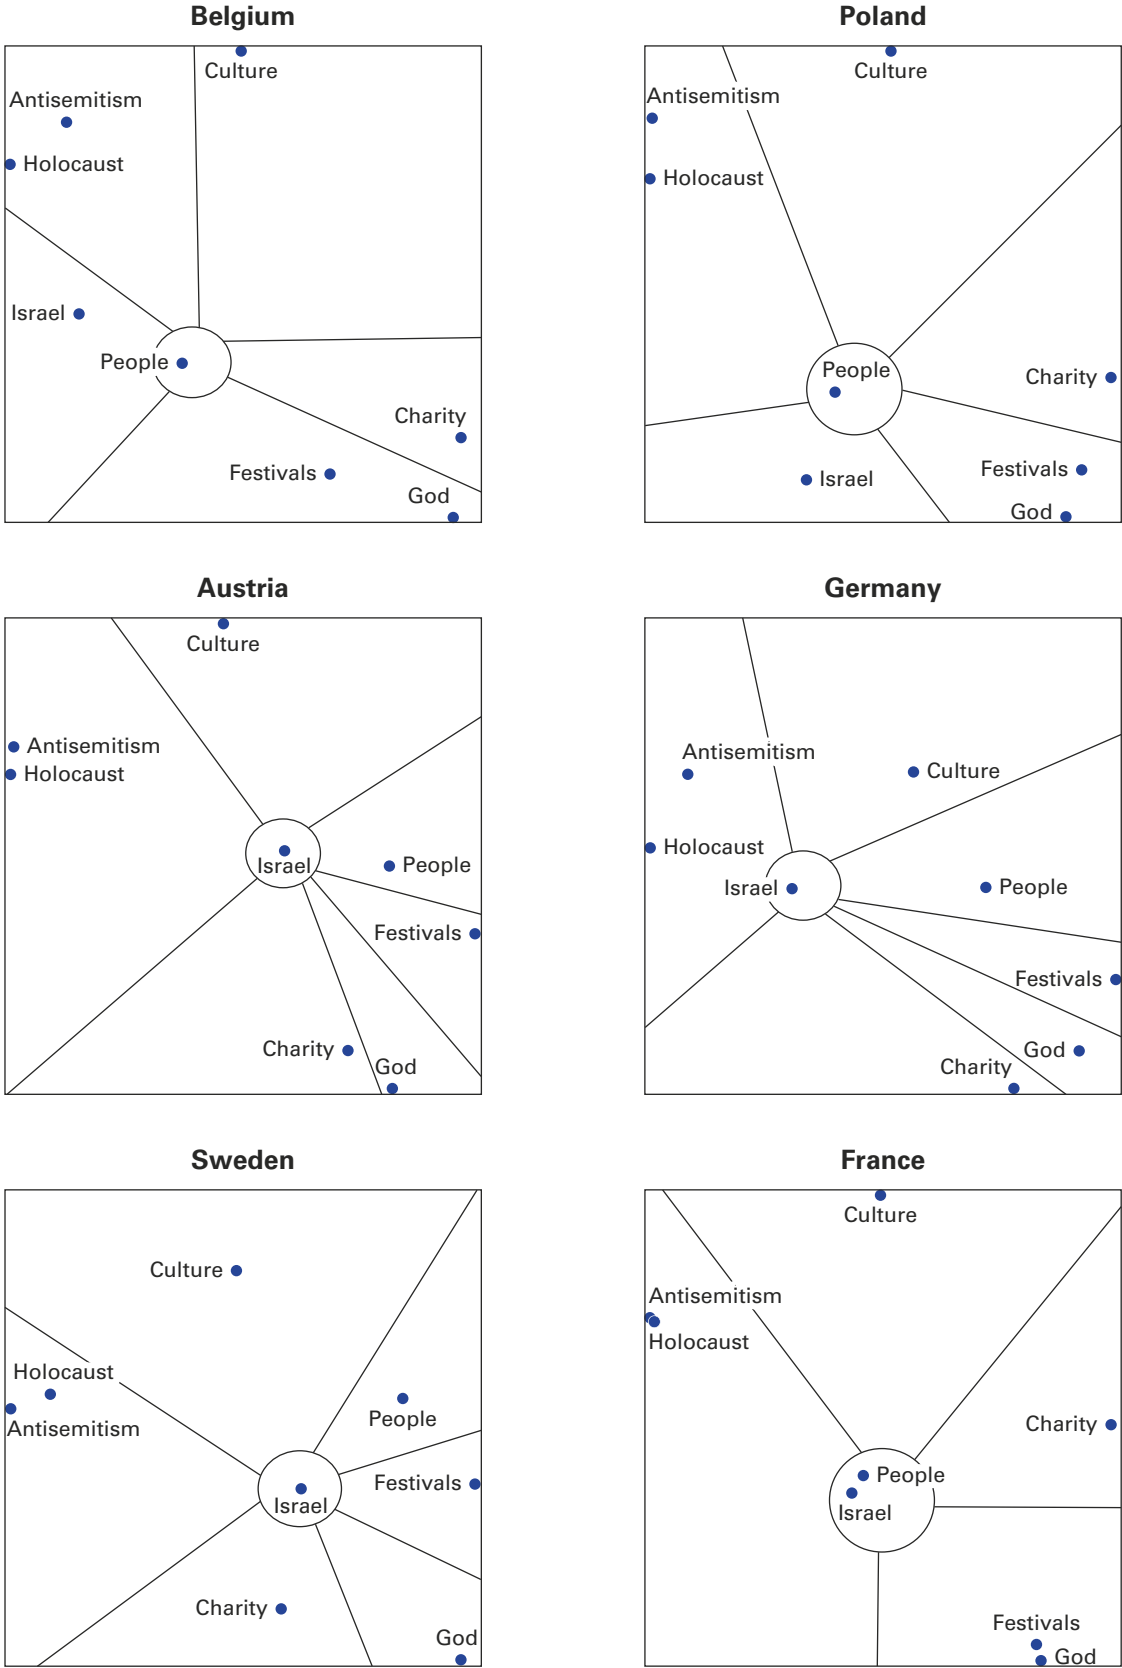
Belgium

Culture
Antisemitism
Holocaust
Israel
People
Charity
Festivals
God

Poland

Culture
Antisemitism
Holocaust
People
Charity
Festivals
Israel
God

Austria

Culture
Antisemitism
Holocaust
Israel
People
Festivals
Charity
God

Germany

Antisemitism
Culture
Holocaust
Israel
People
Festivals
God
Charity

Sweden

Culture
Holocaust
Antisemitism
People
Festivals
Israel
Charity
God

France

Culture
Antisemitism
Holocaust
Charity
People
Israel
Festivals
God